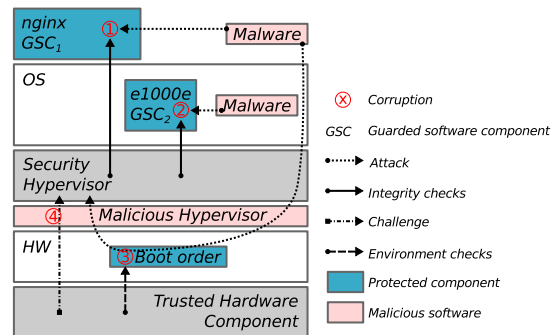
nginx
$GSC_1$
①
Malware
OS
e1000e
$GSC_2$
②
Malware
Security Hypervisor
④
Malicious Hypervisor
HW
③ Boot order
Trusted Hardware Component

ⓧ Corruption
GSC Guarded software component
Attack
Integrity checks
Challenge
Environment checks
Protected component
Malicious software